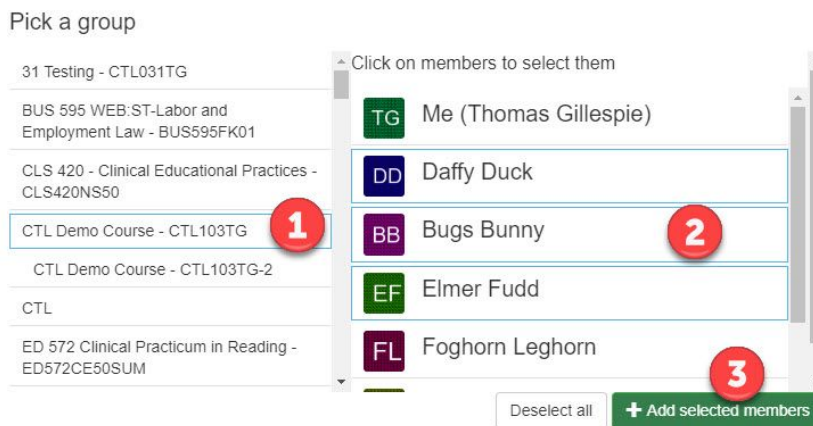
Pick a group

31 Testing - CTL031TG

BUS 595 WEB:ST-Labor and Employment Law - BUS595FK01

CLS 420 - Clinical Educational Practices - CLS420NS50

CTL Demo Course - CTL103TG

1

CTL Demo Course - CTL103TG-2

CTL

ED 572 Clinical Practicum in Reading - ED572CE50SUM

Click on members to select them

TG Me (Thomas Gillespie)

DD Daffy Duck

BB Bugs Bunny

2

EF Elmer Fudd

FL Foghorn Leghorn

3

Deselect all

+ Add selected members